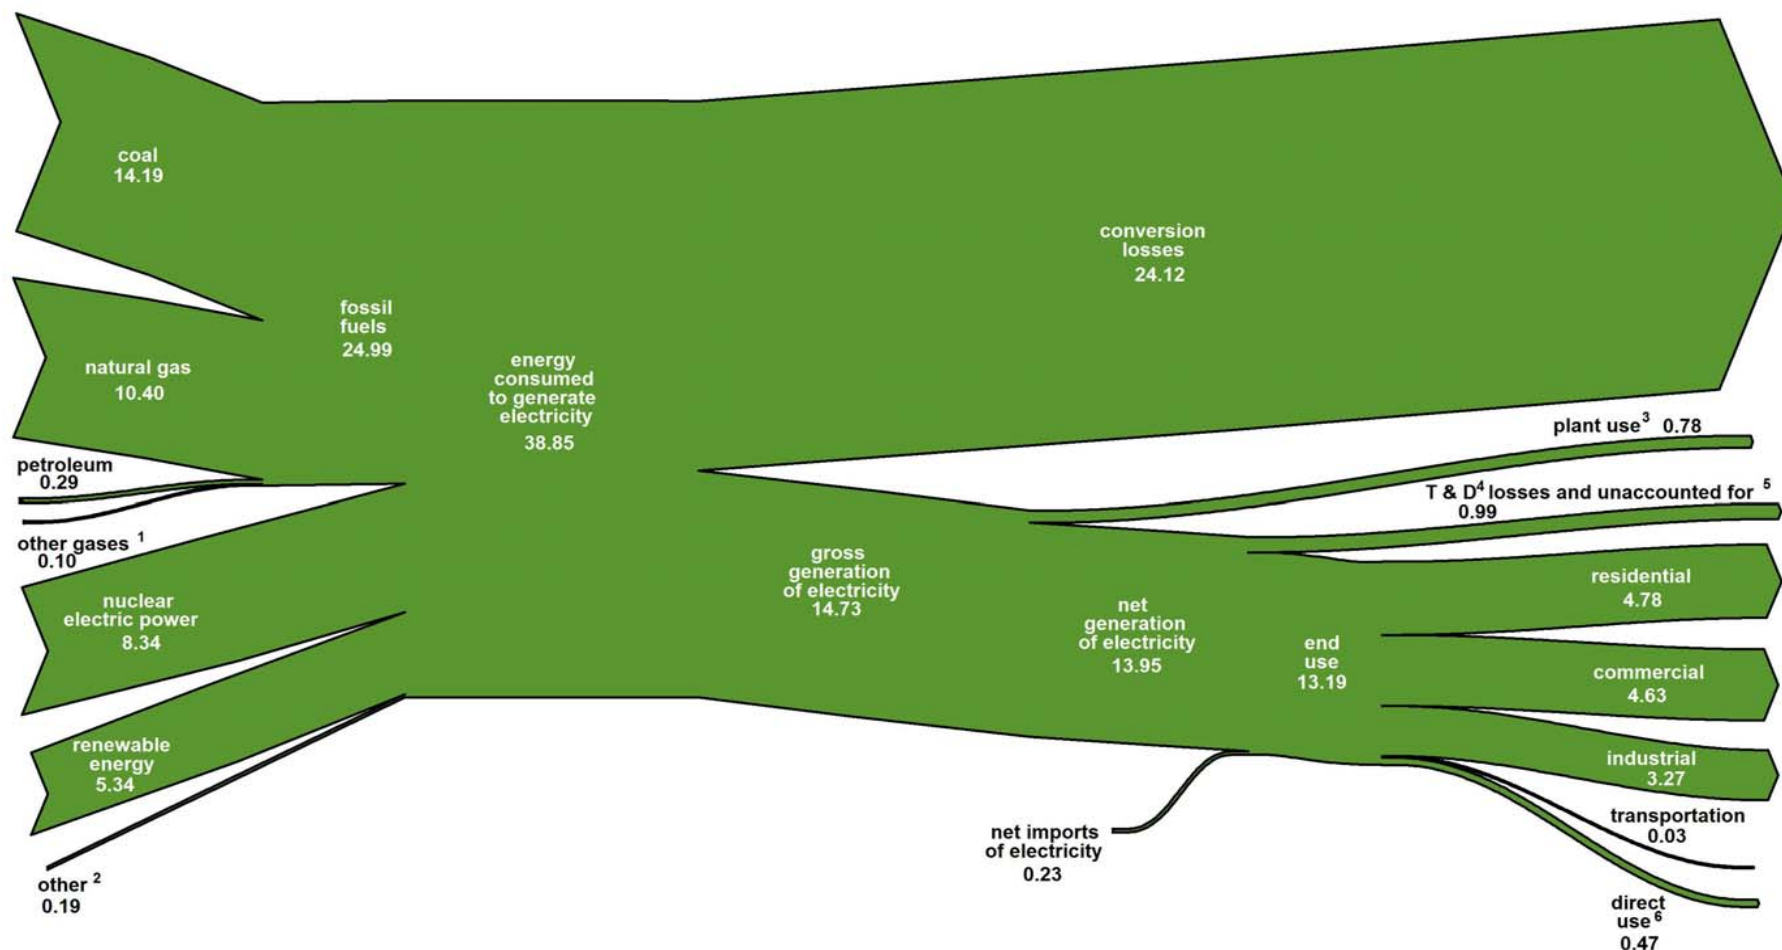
coal
14.19

natural gas
10.40

petroleum
0.29

other gases $^1$
0.10

nuclear
electric power
8.34

renewable
energy
5.34

other $^2$
0.19

fossil
fuels
24.99

energy
consumed
to generate
electricity
38.85

conversion
losses
24.12

plant use$^3$ 0.78

T & D$^4$ losses and unaccounted for $^5$
0.99

gross
generation
of electricity
14.73

net
generation
of electricity
13.95

end
use
13.19

residential
4.78

commercial
4.63

industrial
3.27

transportation
0.03

direct
use$^6$
0.47

net imports
of electricity
0.23